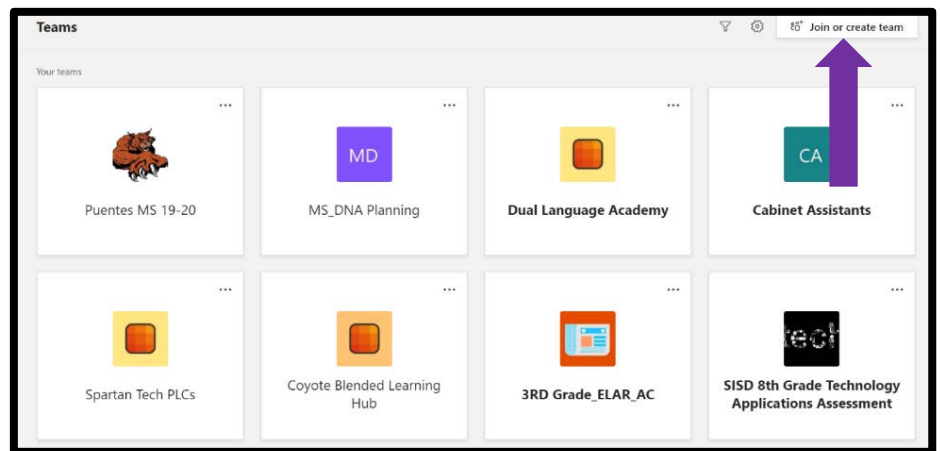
Teams

Join or create team

Your teams

...

Puentes MS 19-20

...

MD

MS_DNA Planning

...

Dual Language Academy

...

CA

Cabinet Assistants

...

Spartan Tech PLCs

...

Coyote Blended Learning Hub

...

3RD Grade_ELAR_AC

...

tech

SISD 8th Grade Technology Applications Assessment